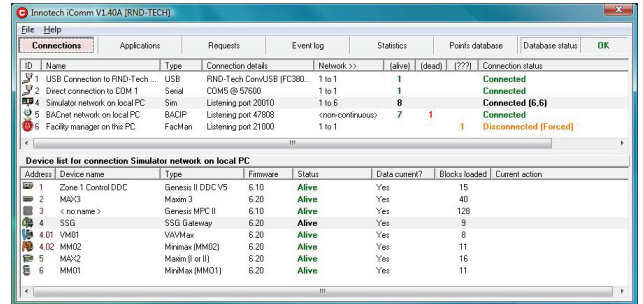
Innotech iComm V1.40A [RND-TECH]

File Help

Connections | Applications | Requests | Event log | Statistics | Points database | Database status OK

| ID | Name | Type | Connection details | Network >> | (alive) | (dead) | (???) | Connection status |
|---|---|---|---|---|---|---|---|---|
| 1 | USB Connection to RND-Tech ... | USB | RND-Tech ConvUSB (FC380... | 1 to 1 | 1 | | | Connected |
| 2 | Direct connection to COM 1 | Serial | COM5 @ 57600 | 1 to 1 | 1 | | | Connected |
| 4 | Simulator network on local PC | Sim | Listening port 20010 | 1 to 6 | 8 | | | Connected (6,6) |
| 5 | BACnet network on local PC | BACIP | Listening port 47808 | <non-continuous> | 7 | 1 | | Connected |
| 6 | Facility manager on this PC | FacMan | Listening port 21000 | 1 to 1 | | | 1 | Disconnected (Forced) |

Device list for connection Simulator network on local PC

| Address | Device name | Type | Firmware | Status | Data current? | Blocks loaded | Current action |
|---|---|---|---|---|---|---|---|
| 1 | Zone 1 Control DDC | Genesis II DDC V5 | 6.10 | Alive | Yes | 15 | |
| 2 | MAX3 | Maxim 3 | 6.20 | Alive | Yes | 40 | |
| 3 | < no name > | Genesis MPC II | 6.10 | Alive | Yes | 128 | |
| 4 | SSG | SSG Gateway | 6.20 | Alive | Yes | 9 | |
| 4.01 | VM01 | VAVMax | 6.10 | Alive | Yes | 8 | |
| 4.02 | MM02 | Minimax (MM02) | 6.20 | Alive | Yes | 11 | |
| 5 | MAX2 | Maxim (I or II) | 6.20 | Alive | Yes | 16 | |
| 6 | MM01 | MiniMax (MM01) | 6.20 | Alive | Yes | 11 | |